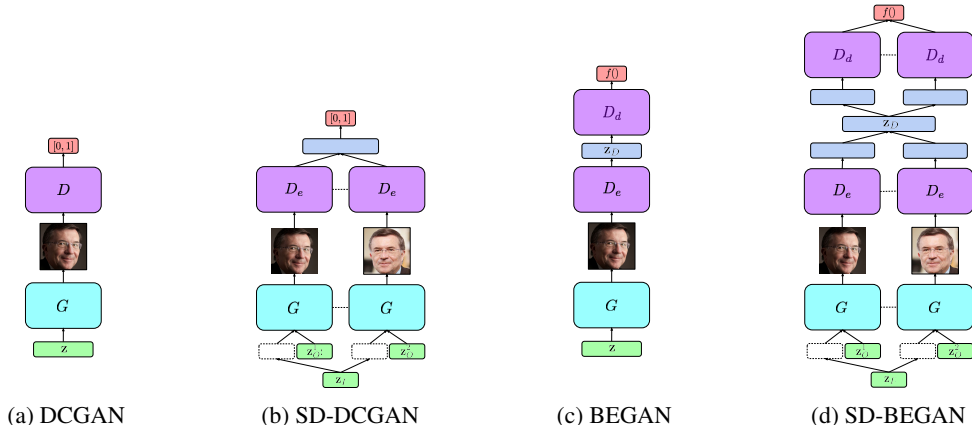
$[0,1]$

$D$

$G$

$\mathbf{z}$

(a) DCGAN

$[0,1]$

$D_e$

$D_e$

$G$

$G$

$\mathbf{z}_O^1$

$\mathbf{z}_O^2$

$\mathbf{z}_I$

(b) SD-DCGAN

$f()$

$D_d$

$\mathbf{z}_{()}$

$D_e$

$G$

$\mathbf{z}$

(c) BEGAN

$f()$

$D_d$

$D_d$

$\mathbf{z}_{()}$

$D_e$

$D_e$

$G$

$G$

$\mathbf{z}_O^1$

$\mathbf{z}_O^2$

$\mathbf{z}_I$

(d) SD-BEGAN